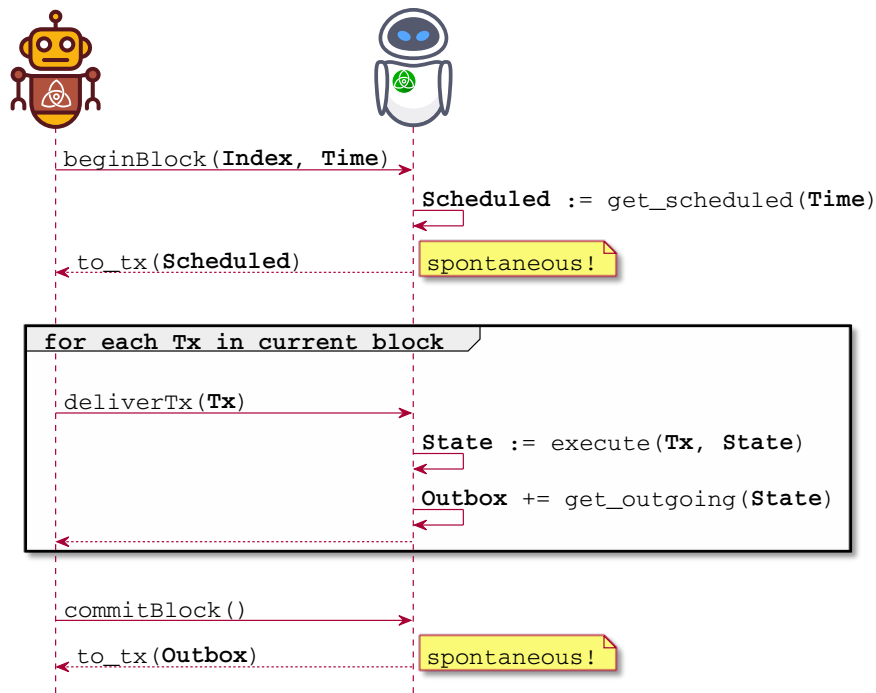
beginBlock(**Index**, **Time**)

**Scheduled** := get_scheduled(**Time**)

to_tx(**Scheduled**)

spontaneous!

for each Tx in current block

deliverTx(**Tx**)

**State** := execute(**Tx**, **State**)

**Outbox** += get_outgoing(**State**)

commitBlock()

to_tx(**Outbox**)

spontaneous!